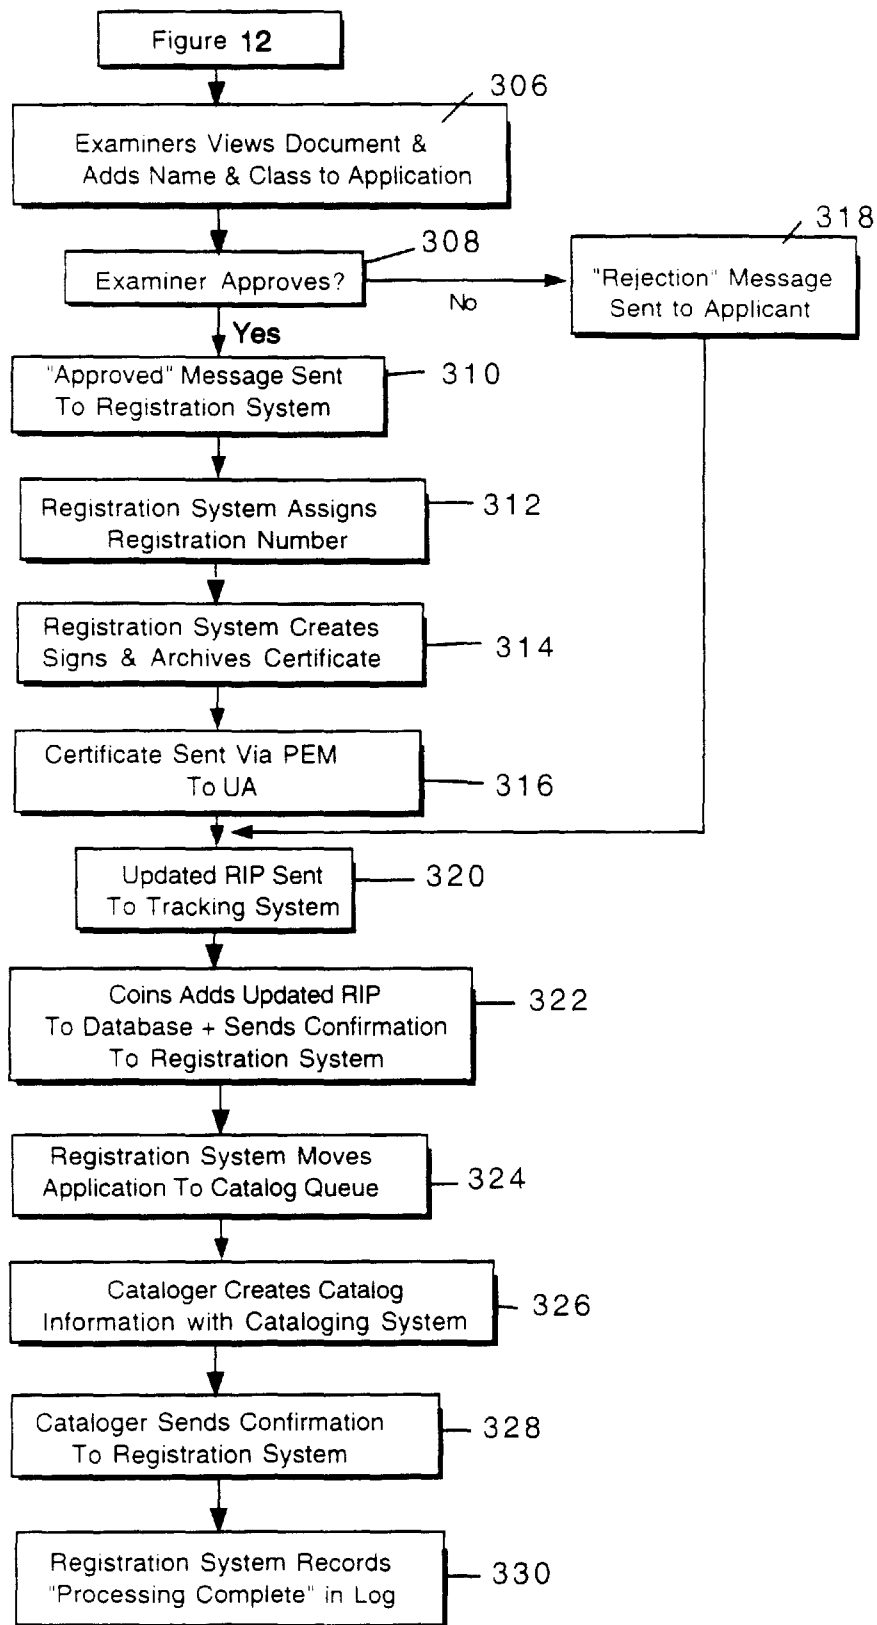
Figure 12

306

Examiners Views Document & Adds Name & Class to Application

308

Examiner Approves?

No

318

"Rejection" Message Sent to Applicant

Yes

"Approved" Message Sent To Registration System

310

Registration System Assigns Registration Number

312

Registration System Creates Signs & Archives Certificate

314

Certificate Sent Via PEM To UA

316

Updated RIP Sent To Tracking System

320

Coins Adds Updated RIP To Database + Sends Confirmation To Registration System

322

Registration System Moves Application To Catalog Queue

324

Cataloger Creates Catalog Information with Cataloging System

326

Cataloger Sends Confirmation To Registration System

328

Registration System Records "Processing Complete" in Log

330